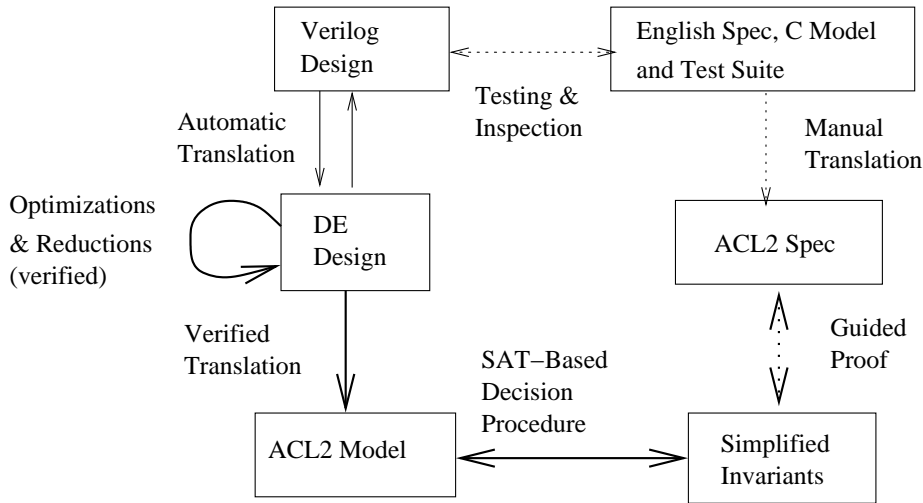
Verilog Design

English Spec, C Model and Test Suite

Testing & Inspection

Automatic Translation

Manual Translation

Optimizations & Reductions (verified)

DE Design

ACL2 Spec

Guided Proof

Verified Translation

SAT−Based Decision Procedure

ACL2 Model

Simplified Invariants